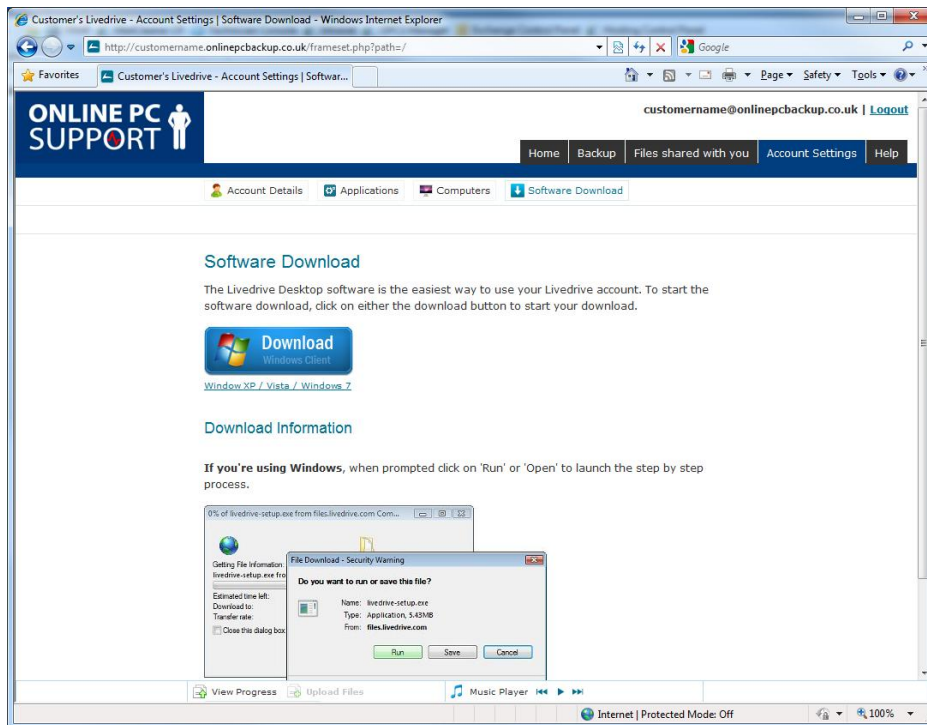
Customer's Livedrive - Account Settings | Software Download - Windows Internet Explorer

http://customername.onlinepcbackup.co.uk/frameset.php?path=/

Google

Favorites

Customer's Livedrive - Account Settings | Softwar...

Page ▾ Safety ▾ Tools ▾

ONLINE PC SUPPORT

customername@onlinepcbackup.co.uk | Logout

Home | Backup | Files shared with you | Account Settings | Help

Account Details | Applications | Computers | Software Download

Software Download

The Livedrive Desktop software is the easiest way to use your Livedrive account. To start the software download, click on either the download button to start your download.

Download
Windows Client

Window XP / Vista / Windows 7

Download Information

**If you're using Windows**, when prompted click on 'Run' or 'Open' to launch the step by step process.

0% of livedrive-setup.exe from files.livedrive.com Com...

Getting File Information
livedrive-setup.exe fro

Estimated time left:
Download to:
Transfer rate:
Close this dialog box

File Download - Security Warning

Do you want to run or save this file?

Name: livedrive-setup.exe
Type: Application, 5.43MB
From: files.livedrive.com

Run | Save | Cancel

View Progress | Upload Files | Music Player

Internet | Protected Mode: Off

100%